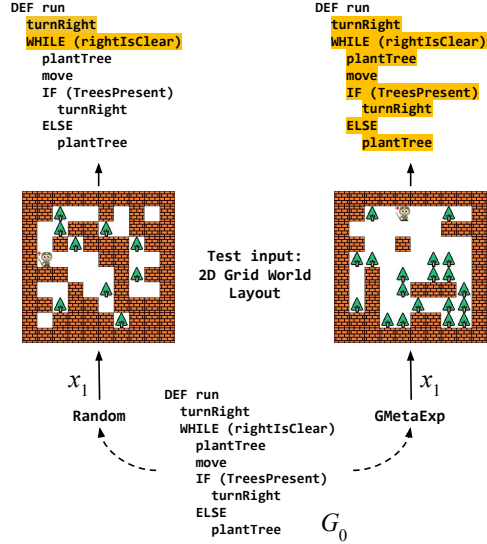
DEF run
turnRight
WHILE (rightIsClear)
plantTree
move
IF (TreesPresent)
turnRight
ELSE
plantTree

DEF run
turnRight
WHILE (rightIsClear)
plantTree
move
IF (TreesPresent)
turnRight
ELSE
plantTree

Test input:
2D Grid World
Layout

$x_1$

Random

$x_1$

GMetaExp

DEF run
turnRight
WHILE (rightIsClear)
plantTree
move
IF (TreesPresent)
turnRight
ELSE
plantTree

$G_0$